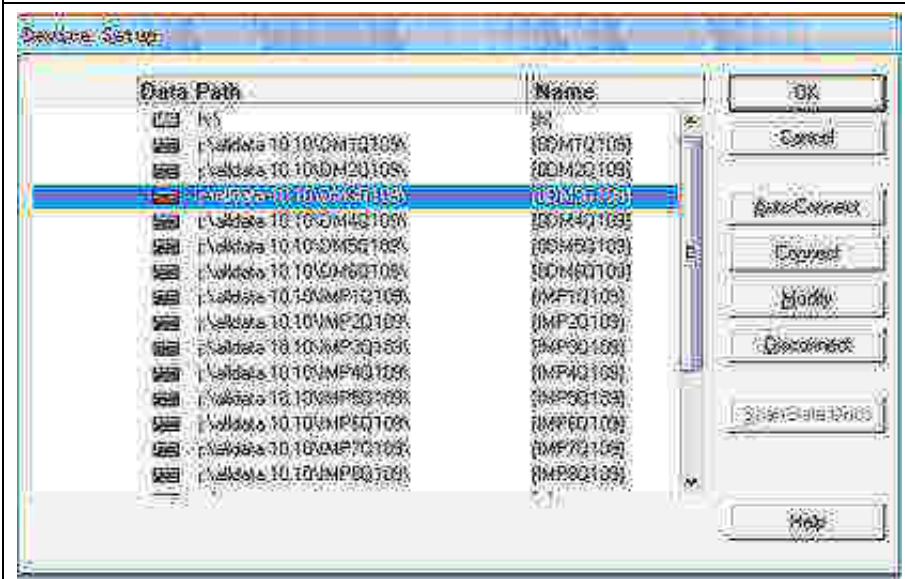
Devices Setup

| Data Path | Name |
|---|---|
| h:\ | [h] |
| i:\alldata 10.10\DM1Q109\ | [DM1Q109] |
| i:\alldata 10.10\DM2Q109\ | [DM2Q109] |
| i:\alldata 10.10\DM3Q109\ | [DM3Q109] |
| i:\alldata 10.10\DM4Q109\ | [DM4Q109] |
| i:\alldata 10.10\DM5Q109\ | [DM5Q109] |
| i:\alldata 10.10\DM6Q109\ | [DM6Q109] |
| i:\alldata 10.10\MP1Q109\ | [MP1Q109] |
| i:\alldata 10.10\MP2Q109\ | [MP2Q109] |
| i:\alldata 10.10\MP3Q109\ | [MP3Q109] |
| i:\alldata 10.10\MP4Q109\ | [MP4Q109] |
| i:\alldata 10.10\MP5Q109\ | [MP5Q109] |
| i:\alldata 10.10\MP6Q109\ | [MP6Q109] |
| i:\alldata 10.10\MP7Q109\ | [MP7Q109] |
| i:\alldata 10.10\MP8Q109\ | [MP8Q109] |

OK
Cancel
AutoConnect
Connect
Modify
Disconnect
Scan Data Drives
Help